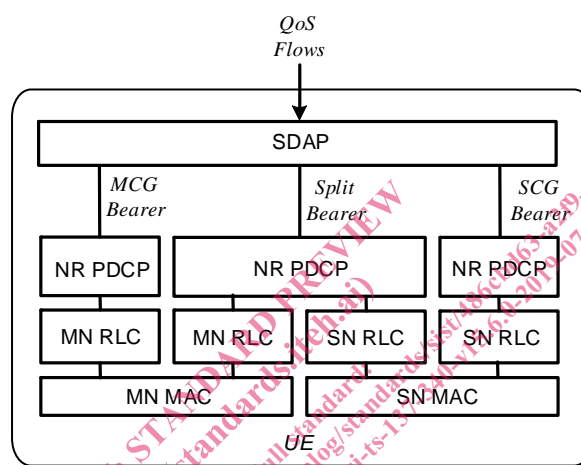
QoS Flows

SDAP

MCG Bearer

Split Bearer

SCG Bearer

NR PDCP

NR PDCP

NR PDCP

MN RLC

MN RLC

SN RLC

SN RLC

MN MAC

SN MAC

UE

iTeh STANDARD PREVIEW
(standards.iteh.ai)
https://standards.iteh.ai/catalog/standards/sist/486c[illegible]
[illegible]-ts-137340-v16.0.0-2019-07
full standard: